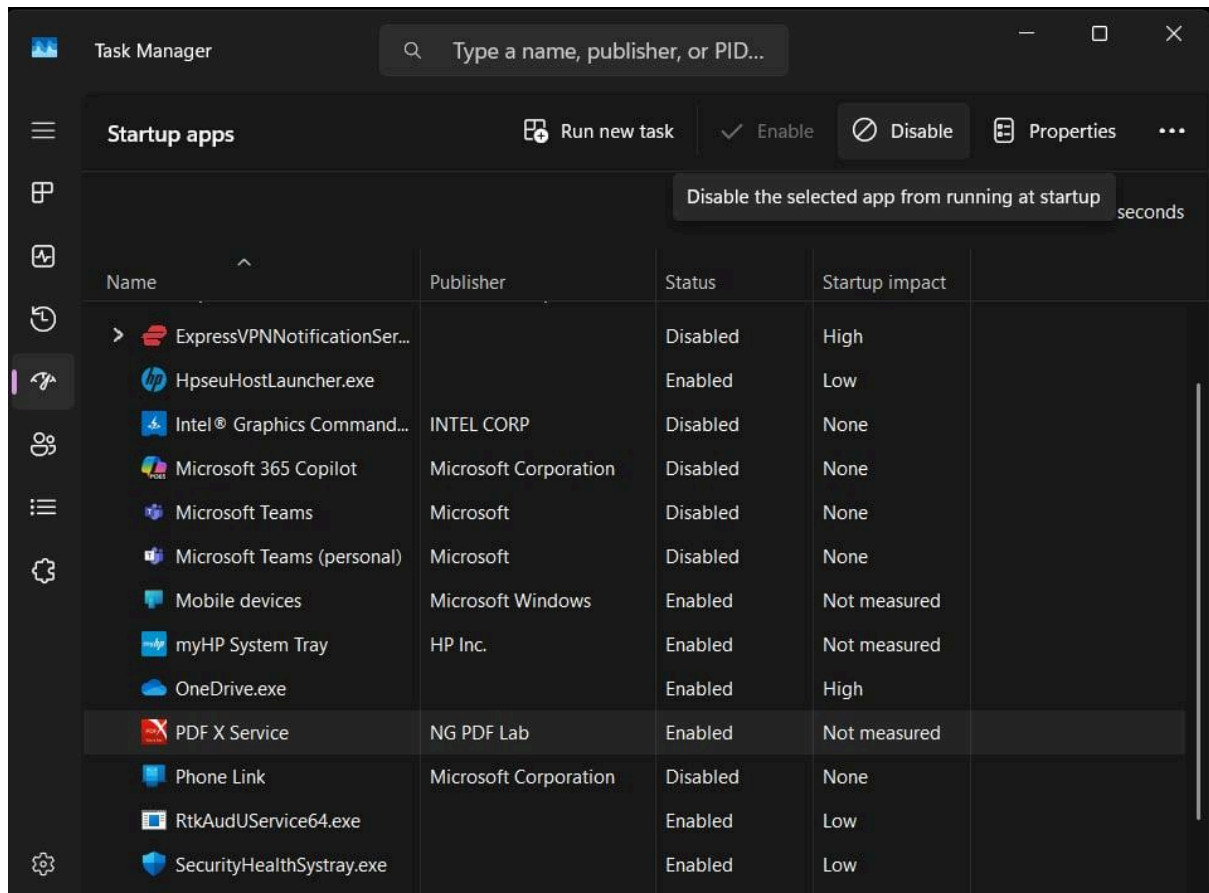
Task Manager

Type a name, publisher, or PID...

Startup apps

Run new task

Enable

Disable

Properties

...

Disable the selected app from running at startup

seconds

| Name | Publisher | Status | Startup impact |
|---|---|---|---|
| ExpressVPNNotificationSer... | | Disabled | High |
| HpseuHostLauncher.exe | | Enabled | Low |
| Intel® Graphics Command... | INTEL CORP | Disabled | None |
| Microsoft 365 Copilot | Microsoft Corporation | Disabled | None |
| Microsoft Teams | Microsoft | Disabled | None |
| Microsoft Teams (personal) | Microsoft | Disabled | None |
| Mobile devices | Microsoft Windows | Enabled | Not measured |
| myHP System Tray | HP Inc. | Enabled | Not measured |
| OneDrive.exe | | Enabled | High |
| PDF X Service | NG PDF Lab | Enabled | Not measured |
| Phone Link | Microsoft Corporation | Disabled | None |
| RtkAudUService64.exe | | Enabled | Low |
| SecurityHealthSystray.exe | | Enabled | Low |